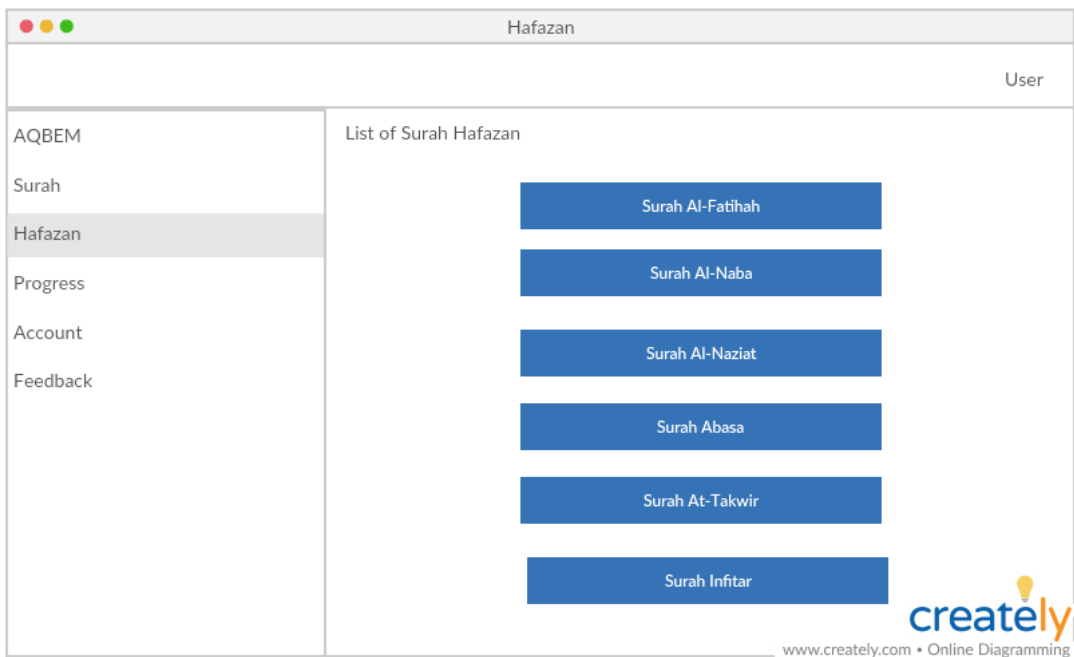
Hafazan

User

AQBEM

Surah

Hafazan

Progress

Account

Feedback

List of Surah Hafazan

Surah Al-Fatihah

Surah Al-Naba

Surah Al-Naziat

Surah Abasa

Surah At-Takwir

Surah Infitar

creately

www.creately.com • Online Diagramming